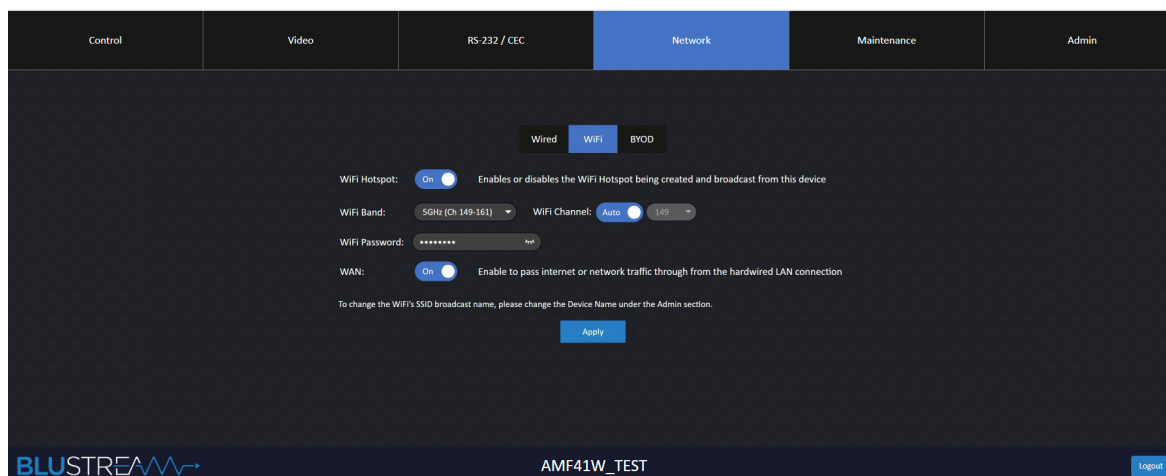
Control
Video
RS-232 / CEC
Network
Maintenance
Admin

Wired
WiFi
BYOD

WiFi Hotspot: On Enables or disables the WiFi Hotspot being created and broadcast from this device

WiFi Band: 5GHz (Ch 149-161) WiFi Channel: Auto 149

WiFi Password: ••••••••

WAN: On Enable to pass internet or network traffic through from the hardwired LAN connection

To change the WiFi's SSID broadcast name, please change the Device Name under the Admin section.

Apply

BLUSTREAM

AMF41W_TEST

Logout